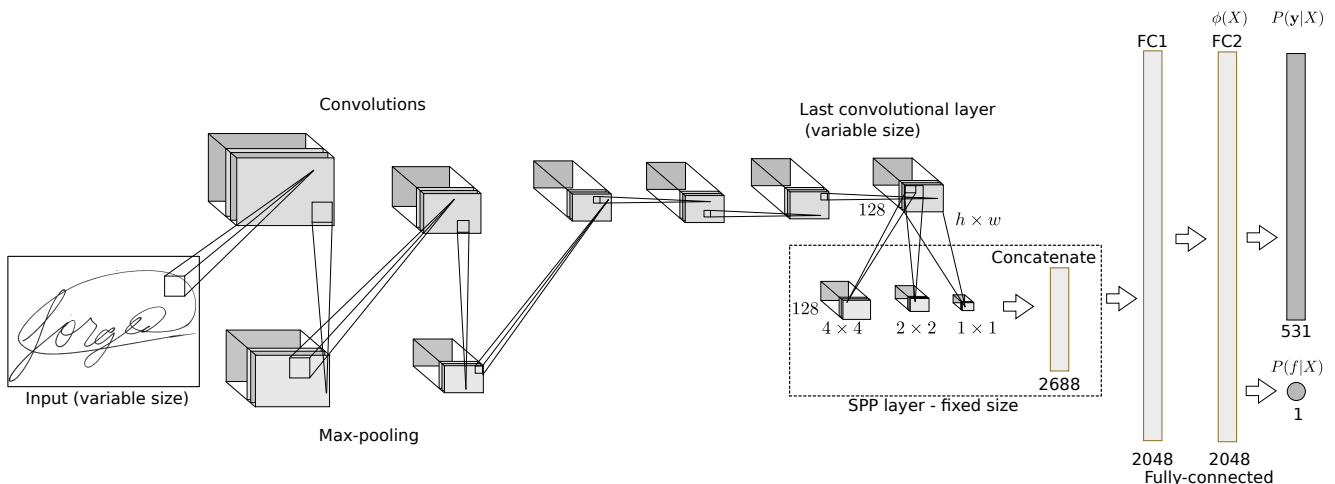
$\phi(X)$

$P(\mathbf{y}|X)$

FC1

FC2

Convolutions

Last convolutional layer (variable size)

128

$h \times w$

Concatenate

128

$4 \times 4$

$2 \times 2$

$1 \times 1$

2688

SPP layer - fixed size

531

$P(f|X)$

1

Jorge

Input (variable size)

Max-pooling

2048

2048

Fully-connected